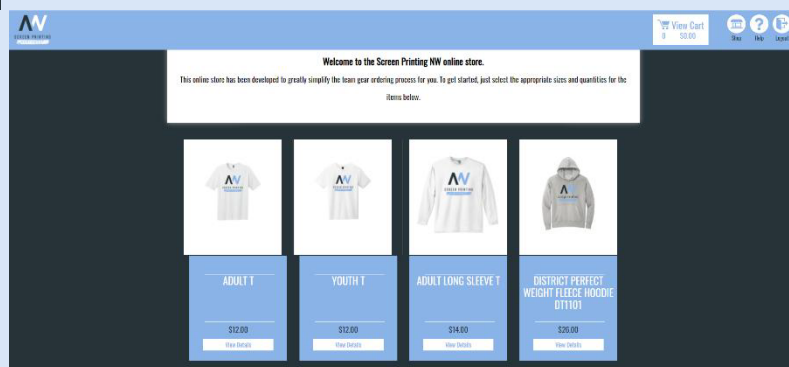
NW
SCREEN PRINTING

View Cart
0 $0.00

Shop Help Logout

Welcome to the Screen Printing NW online store.

This online store has been developed to greatly simplify the team gear ordering process for you. To get started, just select the appropriate sizes and quantities for the items below.

ADULT T
$12.00
View Details

YOUTH T
$12.00
View Details

ADULT LONG SLEEVE T
$14.00
View Details

DISTRICT PERFECT WEIGHT FLEECE HOODIE DT1101
$26.00
View Details